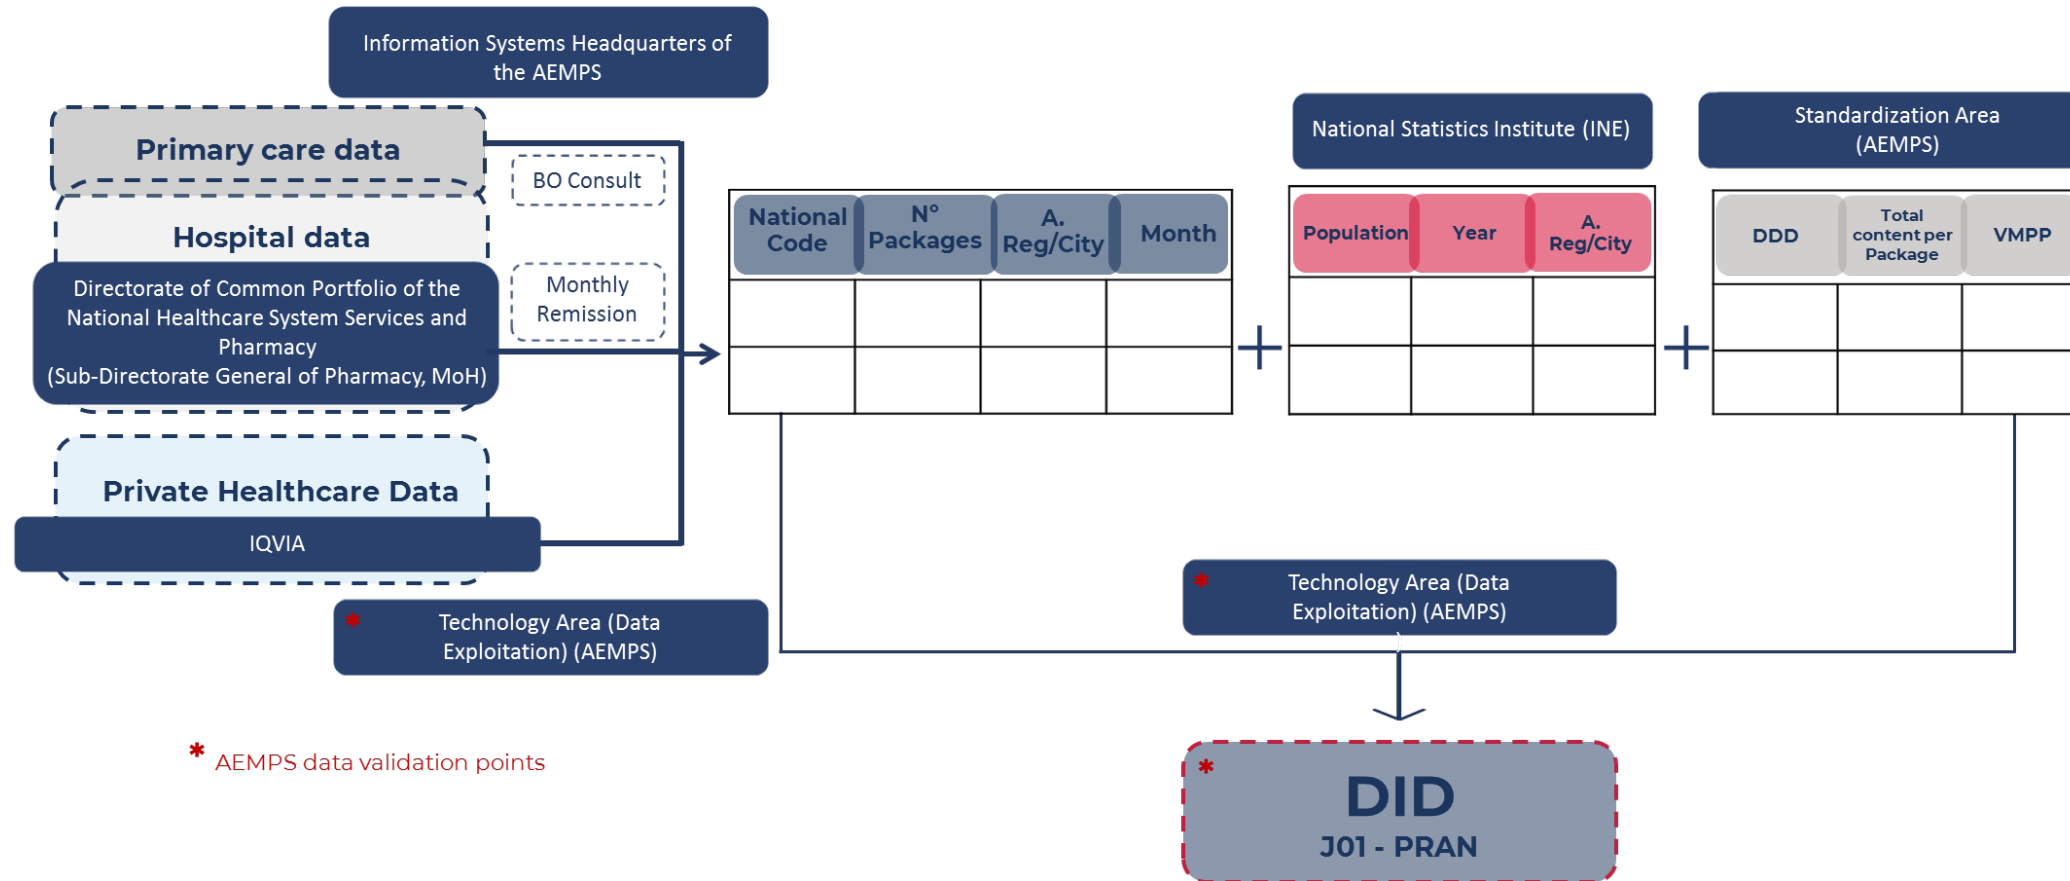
Information Systems Headquarters of the AEMPS

Primary care data

Hospital data

Directorate of Common Portfolio of the National Healthcare System Services and Pharmacy
(Sub-Directorate General of Pharmacy, MoH)

BO Consult

Monthly Remission

Private Healthcare Data

IQVIA

* Technology Area (Data Exploitation) (AEMPS)

National Statistics Institute (INE)

Standardization Area (AEMPS)

| National Code | Nº Packages | A. Reg/City | Month |
|---|---|---|---|
| | | | |
| | | | |

+

| Population | Year | A. Reg/City |
|---|---|---|
| | | |
| | | |

+

| DDD | Total content per Package | VMPP |
|---|---|---|
| | | |
| | | |

* Technology Area (Data Exploitation) (AEMPS)

* AEMPS data validation points

* DID
J01 - PRAN